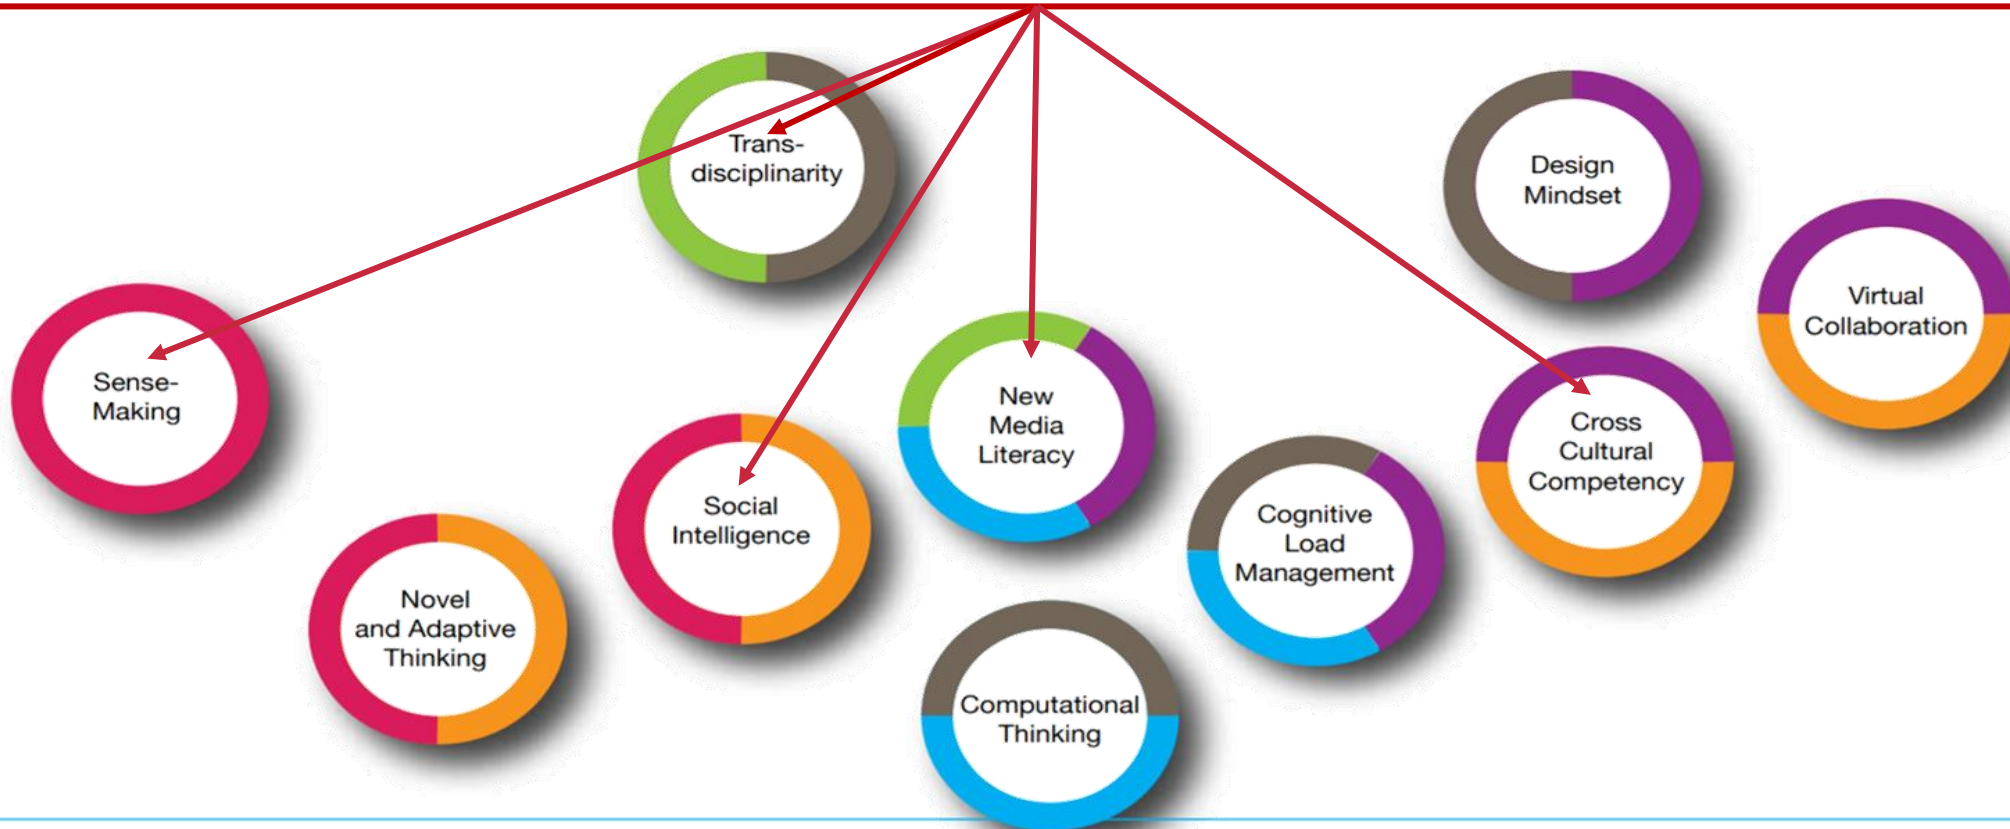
Trans-disciplinarity

Design Mindset

Virtual Collaboration

Sense-Making

New Media Literacy

Cross Cultural Competency

Social Intelligence

Cognitive Load Management

Novel and Adaptive Thinking

Computational Thinking